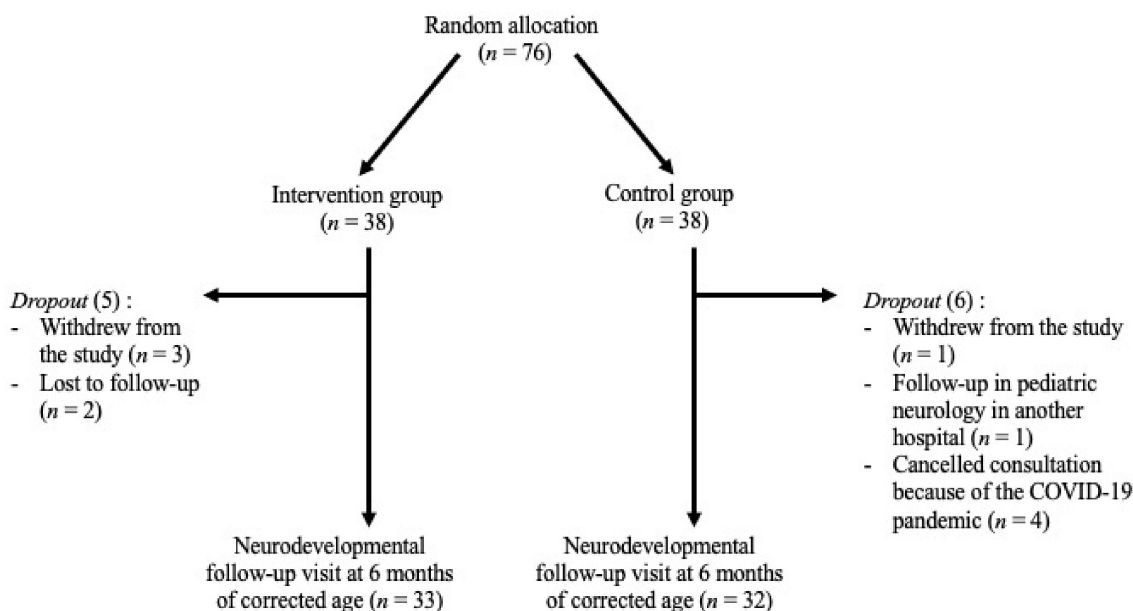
Random allocation
($n = 76$)

Intervention group
($n = 38$)

Control group
($n = 38$)

*Dropout* (5) :
- Withdrew from the study ($n = 3$)
- Lost to follow-up ($n = 2$)

*Dropout* (6) :
- Withdrew from the study ($n = 1$)
- Follow-up in pediatric neurology in another hospital ($n = 1$)
- Cancelled consultation because of the COVID-19 pandemic ($n = 4$)

Neurodevelopmental follow-up visit at 6 months of corrected age ($n = 33$)

Neurodevelopmental follow-up visit at 6 months of corrected age ($n = 32$)